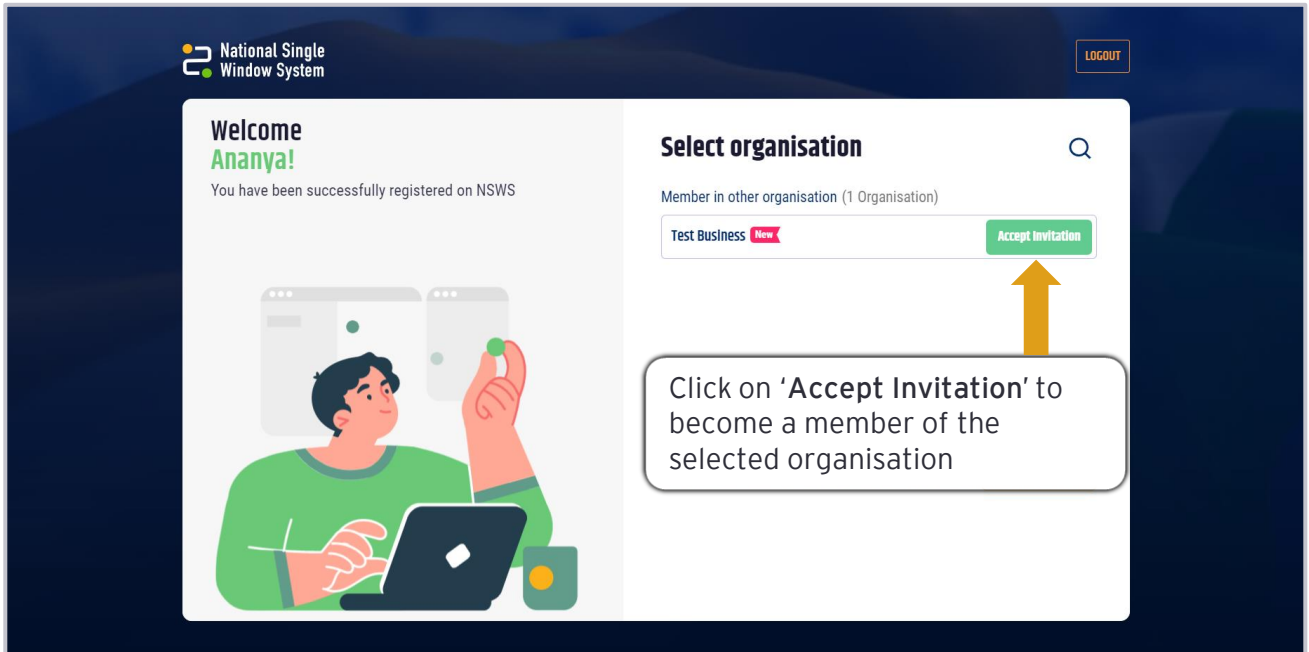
National Single Window System

LOGOUT

Welcome
Ananya!
You have been successfully registered on NSWS

Select organisation

Member in other organisation (1 Organisation)

Test Business New

Accept Invitation

Click on 'Accept Invitation' to become a member of the selected organisation